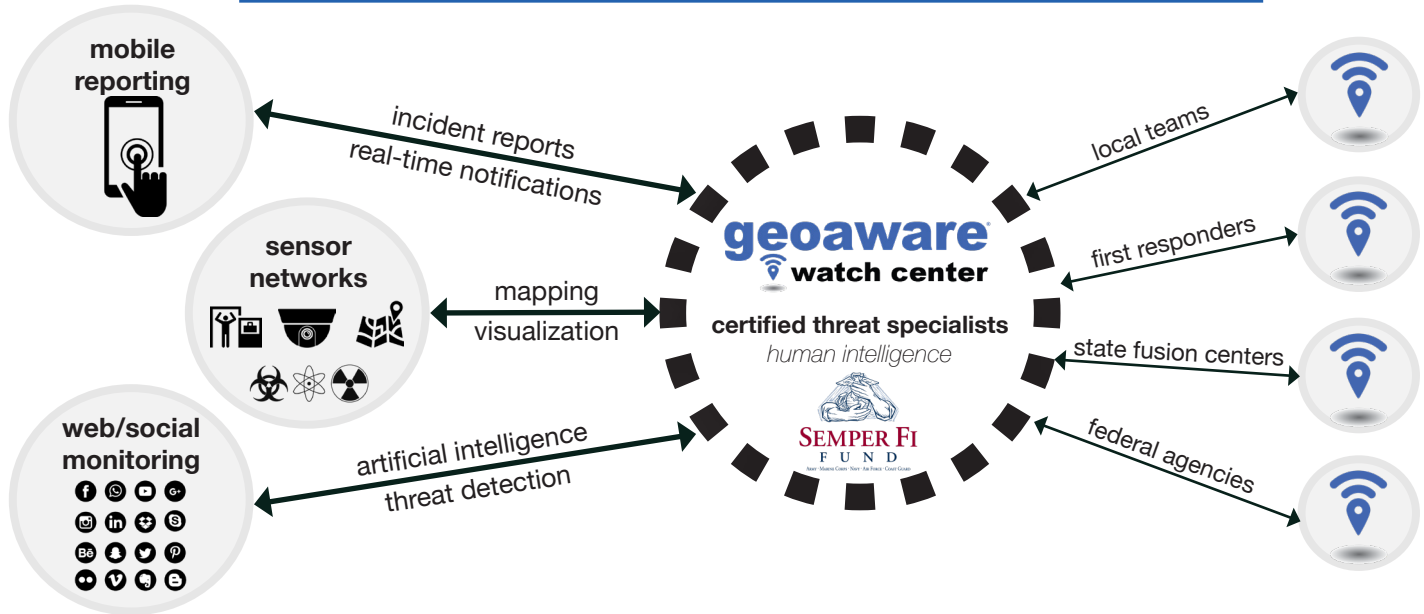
mobile reporting

incident reports
real-time notifications

sensor networks

mapping
visualization

web/social monitoring

artificial intelligence
threat detection

geoaware®
watch center

certified threat specialists
human intelligence

SEMPER FI
FUND
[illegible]

local teams

first responders

state fusion centers

federal agencies